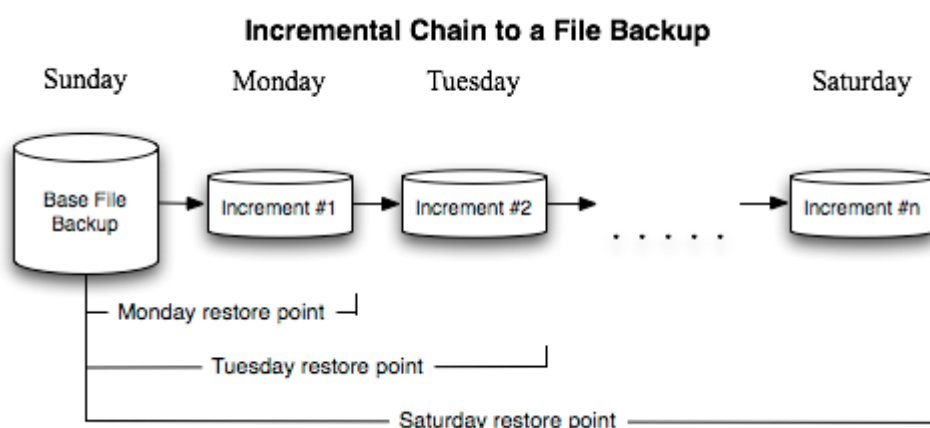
Incremental Chain to a File Backup

Sunday

Monday

Tuesday

Saturday

Base File Backup

Increment #1

Increment #2

. . . . .

Increment #n

Monday restore point

Tuesday restore point

Saturday restore point